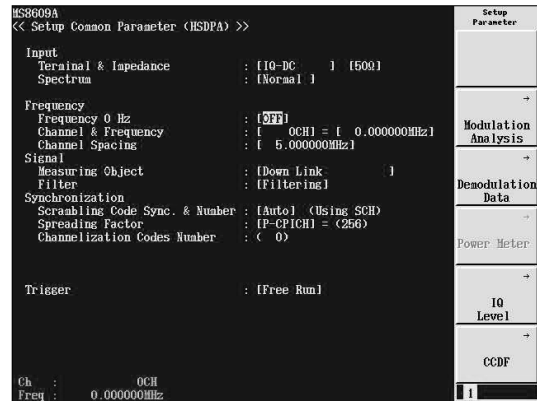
MS8609A
<< Setup Common Parameter (HSDPA) >>

Input
Terminal & Impedance : [IQ-DC ] [50Ω]
Spectrum : [Normal ]

Frequency
Frequency 0 Hz : [OFF]
Channel & Frequency : [ 0CH] = [ 0.000000MHz]
Channel Spacing : [ 5.000000MHz]
Signal
Measuring Object : [Down Link ]
Filter : [Filtering]
Synchronization
Scrambling Code Sync. & Number : [Auto] (Using SCH)
Spreading Factor : [P-CPICH] = (256)
Channelization Codes Number : ( 0)

Trigger : [Free Run]

Ch : 0CH
Freq : 0.000000MHz

Setup Parameter

→
Modulation Analysis

→
Demodulation Data

→
Power Meter

→
IQ Level

→
CCDF

1